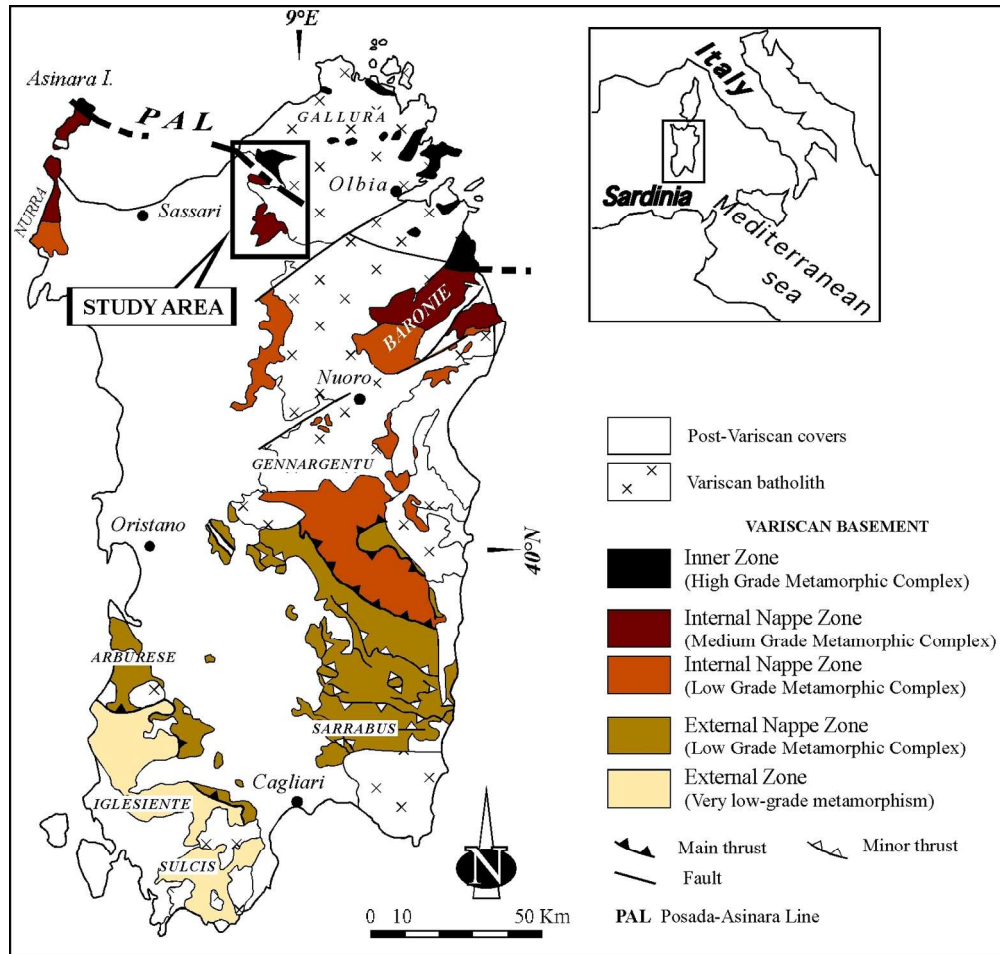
9°E
Asinara I.
PAL
GALLURA
NURRA
Sassari
Olbia
STUDY AREA
BARONIE
Nuoro
GENNARGENTU
Oristano
40°N
ARBURESE
SARRABUS
Cagliari
IGLESIENTE
SULCIS
N
0 10 50 Km

Italy
Sardinia
Mediterranean sea

Post-Variscan covers
Variscan batholith
VARISCAN BASEMENT
Inner Zone (High Grade Metamorphic Complex)
Internal Nappe Zone (Medium Grade Metamorphic Complex)
Internal Nappe Zone (Low Grade Metamorphic Complex)
External Nappe Zone (Low Grade Metamorphic Complex)
External Zone (Very low-grade metamorphism)
Main thrust
Minor thrust
Fault
PAL Posada-Asinara Line